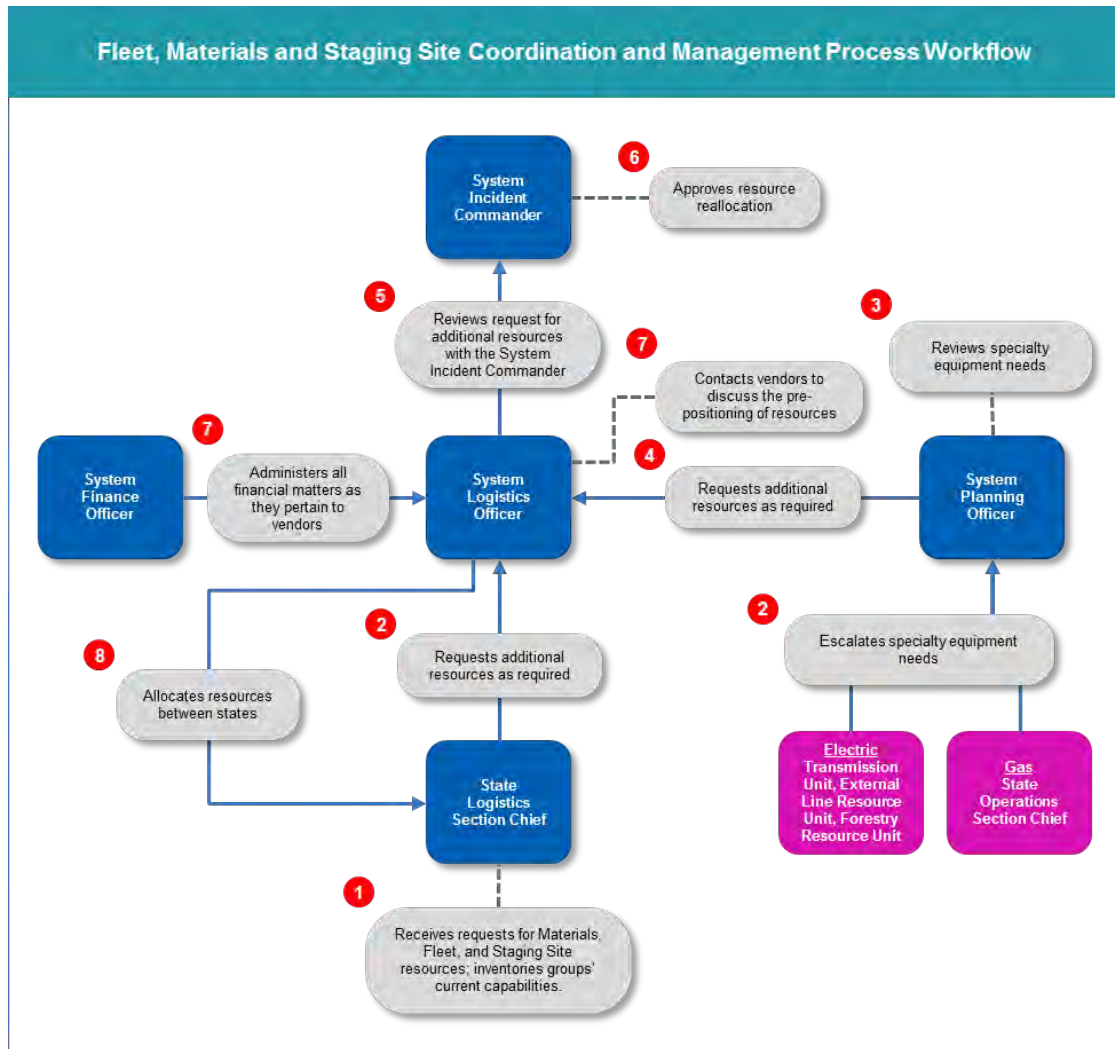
Fleet, Materials and Staging Site Coordination and Management Process Workflow

System Incident Commander

6

Approves resource reallocation

5

Reviews request for additional resources with the System Incident Commander

7

Contacts vendors to discuss the pre-positioning of resources

3

Reviews specialty equipment needs

7

System Finance Officer

Administers all financial matters as they pertain to vendors

System Logistics Officer

4

Requests additional resources as required

System Planning Officer

2

Escalates specialty equipment needs

8

Allocates resources between states

2

Requests additional resources as required

State Logistics Section Chief

Electric Transmission Unit, External Line Resource Unit, Forestry Resource Unit

Gas State Operations Section Chief

1

Receives requests for Materials, Fleet, and Staging Site resources; inventories groups' current capabilities.